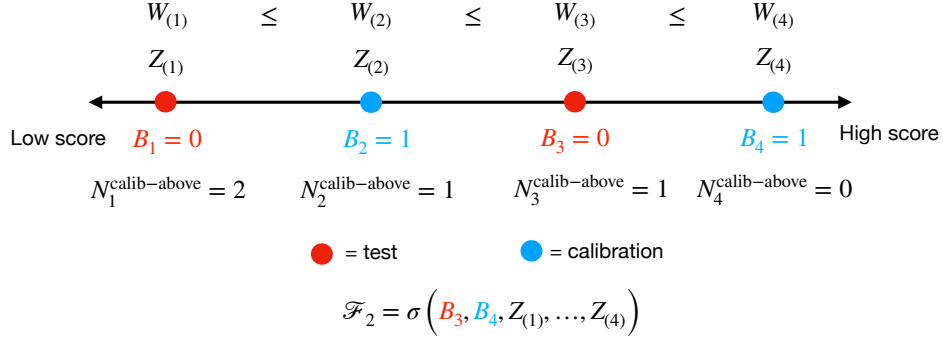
$W_{(1)}$ $\leq$ $W_{(2)}$ $\leq$ $W_{(3)}$ $\leq$ $W_{(4)}$

$Z_{(1)}$ $Z_{(2)}$ $Z_{(3)}$ $Z_{(4)}$

Low score $B_1 = 0$ $B_2 = 1$ $B_3 = 0$ $B_4 = 1$ High score

$N_1^{\text{calib-above}} = 2$ $N_2^{\text{calib-above}} = 1$ $N_3^{\text{calib-above}} = 1$ $N_4^{\text{calib-above}} = 0$

= test = calibration

$\mathscr{F}_2 = \sigma\left(B_3, B_4, Z_{(1)}, \ldots, Z_{(4)}\right)$